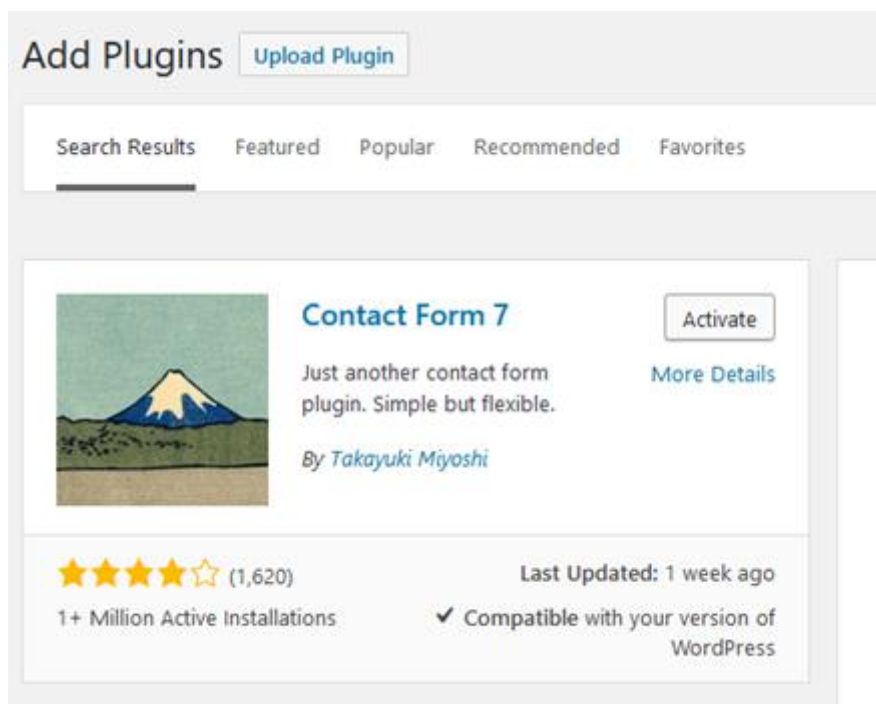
Add Plugins Upload Plugin

Search Results Featured Popular Recommended Favorites

Contact Form 7

Activate

More Details

Just another contact form plugin. Simple but flexible.

By Takayuki Miyoshi

(1,620)

1+ Million Active Installations

Last Updated: 1 week ago

✔ Compatible with your version of WordPress